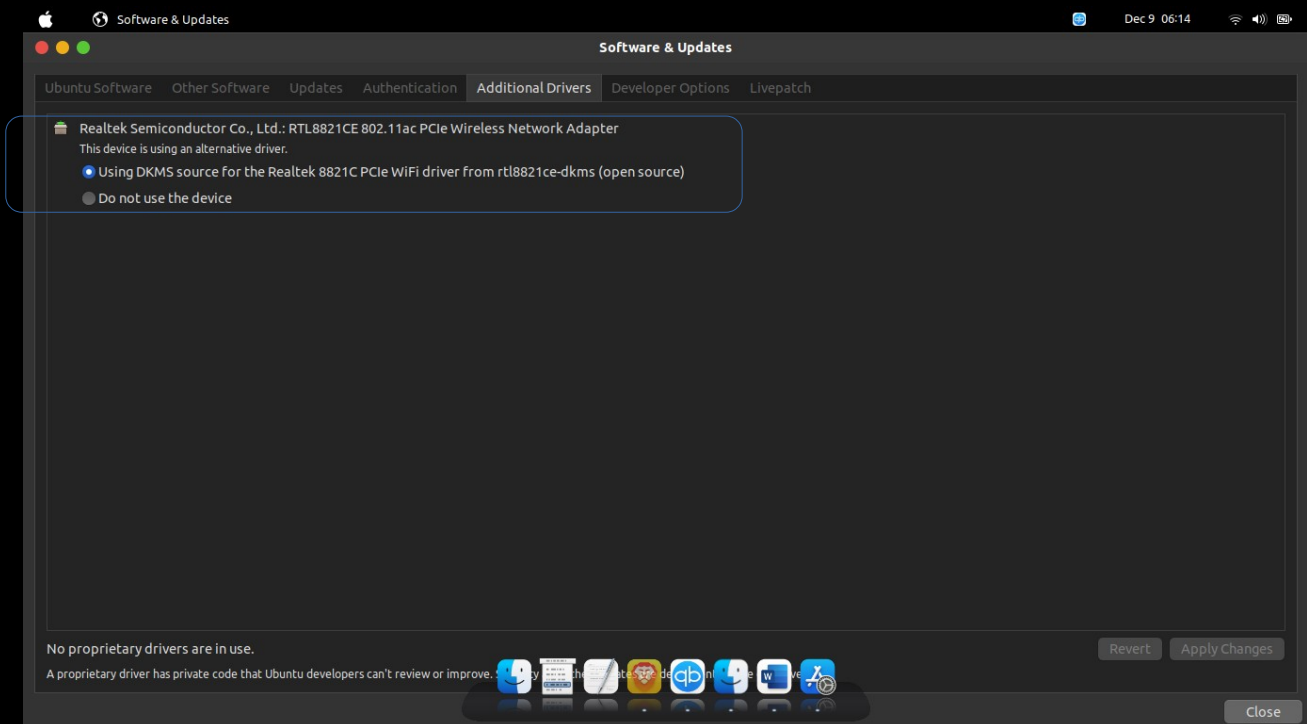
Software & Updates

Dec 9 06:14

Software & Updates

Ubuntu Software | Other Software | Updates | Authentication | Additional Drivers | Developer Options | Livepatch

Realtek Semiconductor Co., Ltd.: RTL8821CE 802.11ac PCIe Wireless Network Adapter
This device is using an alternative driver.
Using DKMS source for the Realtek 8821C PCIe WiFi driver from rtl8821ce-dkms (open source)
Do not use the device

No proprietary drivers are in use.

Revert | Apply Changes

A proprietary driver has private code that Ubuntu developers can't review or improve. S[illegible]y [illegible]the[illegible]ates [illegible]de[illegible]n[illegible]ve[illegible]

Close